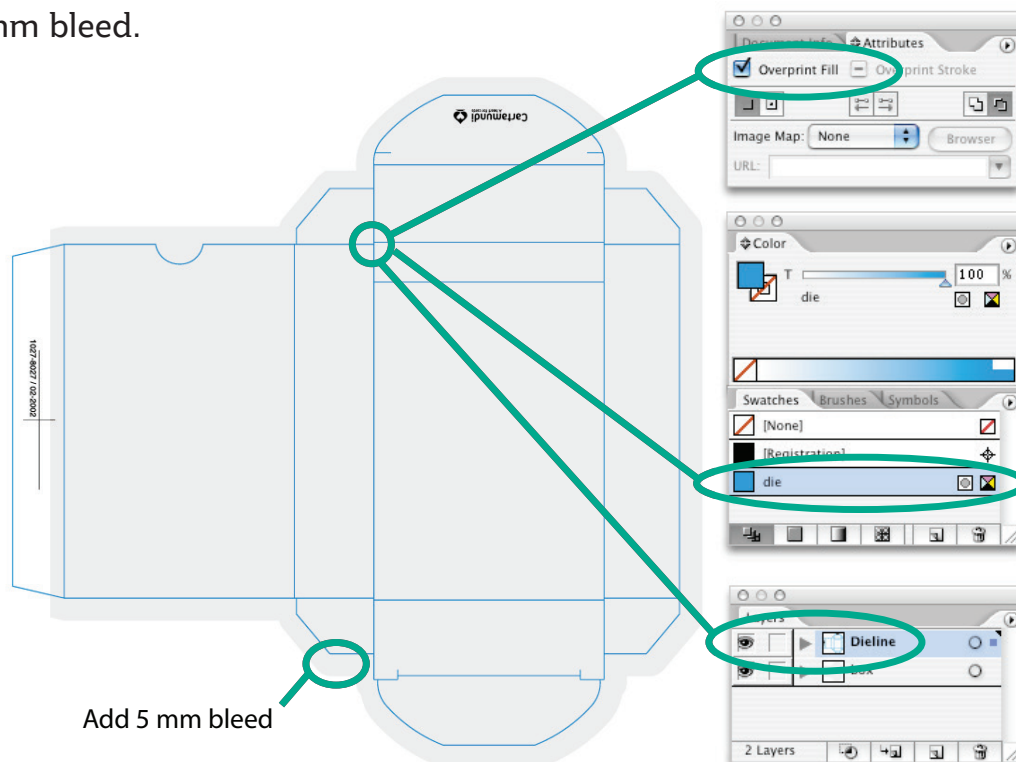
mm bleed.

Cartamundi

1027-8027 / 02-2002

Add 5 mm bleed

Document Info Attributes

Overprint Fill Overprint Stroke

Image Map: None Browser

URL:

Color

T 100 %

die

Swatches Brushes Symbols

[None]

[Registration]

die

Layers

Dieline

Box

2 Layers